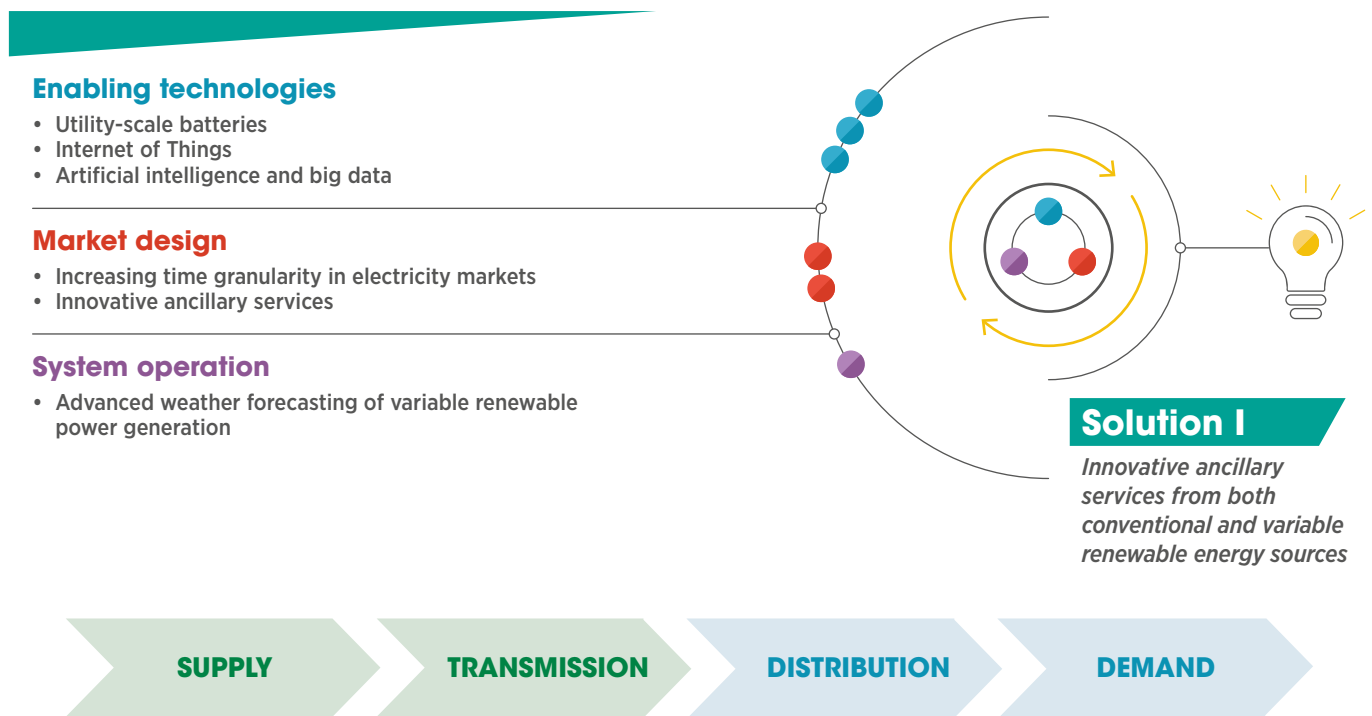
Enabling technologies

• Utility-scale batteries
• Internet of Things
• Artificial intelligence and big data

Market design

• Increasing time granularity in electricity markets
• Innovative ancillary services

System operation

• Advanced weather forecasting of variable renewable power generation

Solution I

Innovative ancillary services from both conventional and variable renewable energy sources

SUPPLY

TRANSMISSION

DISTRIBUTION

DEMAND